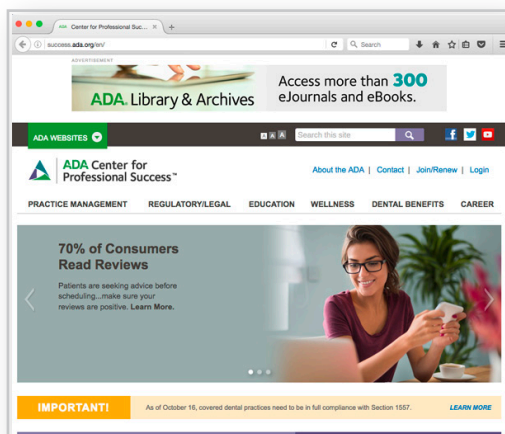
Center for Professional Succ... ×

success.ada.org/en/

Search

ADVERTISEMENT

ADA. Library & Archives

Access more than 300 eJournals and eBooks.

ADA WEBSITES

A A A

Search this site

ADA Center for Professional Success™

About the ADA | Contact | Join/Renew | Login

PRACTICE MANAGEMENT REGULATORY/LEGAL EDUCATION WELLNESS DENTAL BENEFITS CAREER

70% of Consumers Read Reviews

Patients are seeking advice before scheduling...make sure your reviews are positive. Learn More.

IMPORTANT!

As of October 16, covered dental practices need to be in full compliance with Section 1557.

LEARN MORE